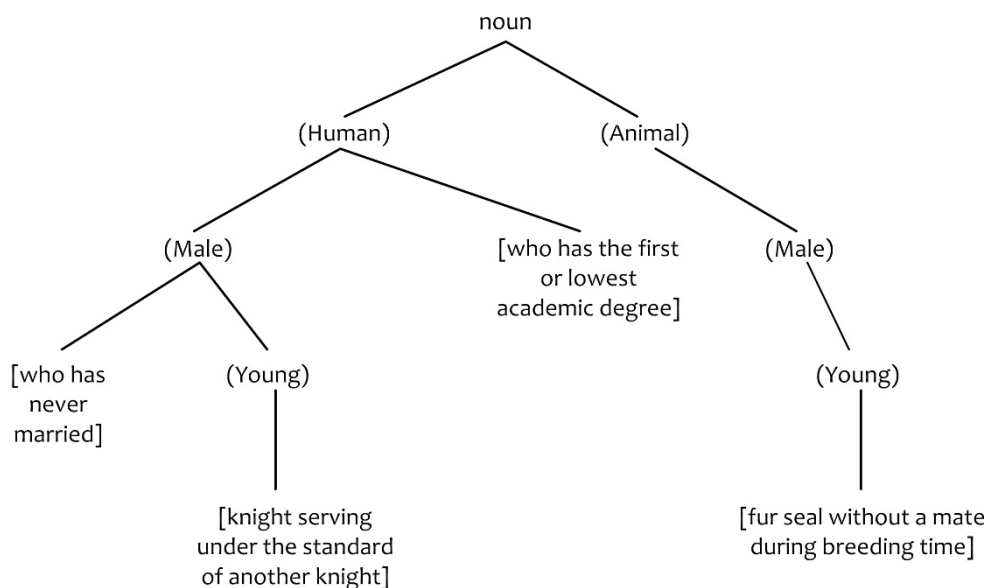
noun

(Human)

(Animal)

(Male)

[who has the first or lowest academic degree]

(Male)

[who has never married]

(Young)

(Young)

[knight serving under the standard of another knight]

[fur seal without a mate during breeding time]